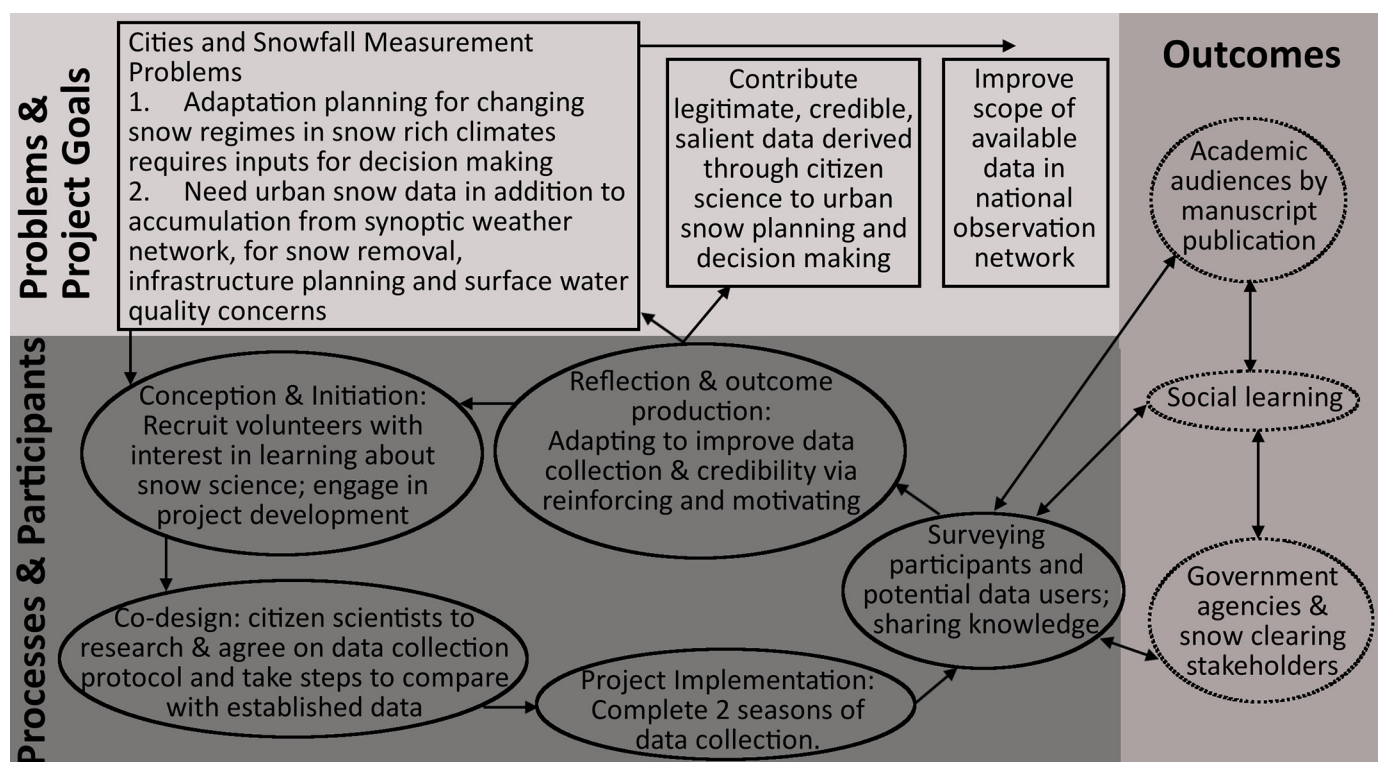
Problems & Project Goals

Cities and Snowfall Measurement Problems
1. Adaptation planning for changing snow regimes in snow rich climates requires inputs for decision making
2. Need urban snow data in addition to accumulation from synoptic weather network, for snow removal, infrastructure planning and surface water quality concerns

Contribute legitimate, credible, salient data derived through citizen science to urban snow planning and decision making

Improve scope of available data in national observation network

Outcomes

Academic audiences by manuscript publication

Social learning

Government agencies & snow clearing stakeholders

Processes & Participants

Conception & Initiation: Recruit volunteers with interest in learning about snow science; engage in project development

Reflection & outcome production: Adapting to improve data collection & credibility via reinforcing and motivating

Surveying participants and potential data users; sharing knowledge

Co-design: citizen scientists to research & agree on data collection protocol and take steps to compare with established data

Project Implementation: Complete 2 seasons of data collection.